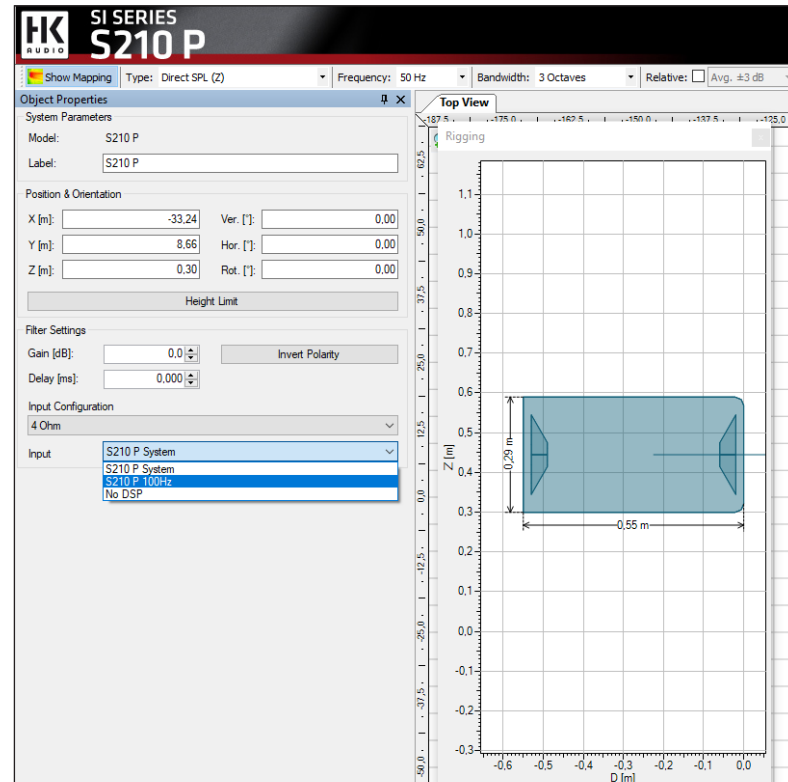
HK AUDIO
SI SERIES
S210 P

Show Mapping
Type: Direct SPL (Z)
Frequency: 50 Hz
Bandwidth: 3 Octaves
Relative: Avg. ±3 dB

Object Properties
System Parameters
Model: S210 P
Label: S210 P

Position & Orientation
X [m]: -33,24
Ver. [°]: 0,00
Y [m]: 8,66
Hor. [°]: 0,00
Z [m]: 0,30
Rot. [°]: 0,00
Height Limit

Filter Settings
Gain [dB]: 0,0
Invert Polarity
Delay [ms]: 0,000

Input Configuration
4 Ohm

Input
S210 P System
S210 P System
S210 P 100Hz
No DSP

Top View
-187,5 -175,0 -162,5 -150,0 -137,5 -125,0
62,5 50,0 37,5 25,0 12,5 0,0 -12,5 -25,0 -37,5 -50,0

Rigging
1,1
1,0
0,9
0,8
0,7
0,6
0,5
0,4
0,3
0,2
0,1
0,0
-0,1
-0,2
-0,3
Z [m]
0,29 m
0,55 m
-0,6 -0,5 -0,4 -0,3 -0,2 -0,1 0,0
D [m]